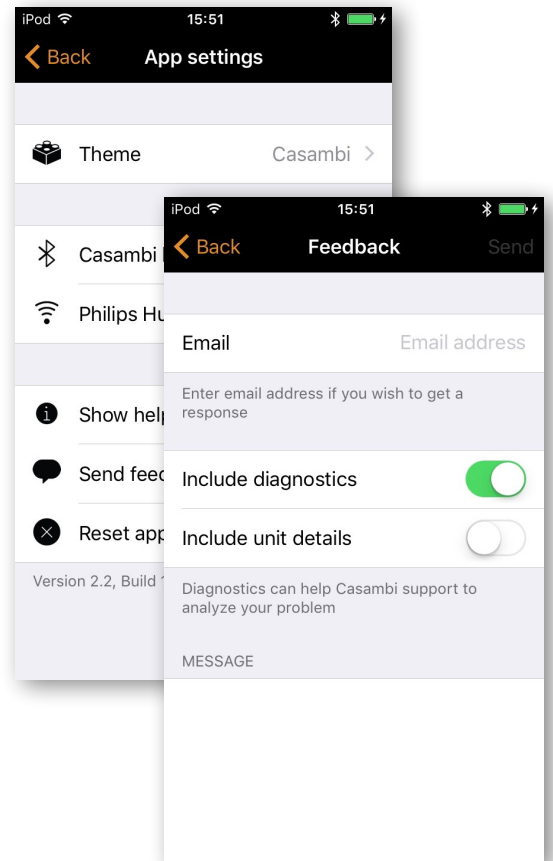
iPod 15:51

Back App settings

Theme Casambi

Casambi

Philips Hu

Show help

Send feed

Reset app

Version 2.2, Build 1

iPod 15:51

Back Feedback Send

Email Email address

Enter email address if you wish to get a response

Include diagnostics

Include unit details

Diagnostics can help Casambi support to analyze your problem

MESSAGE